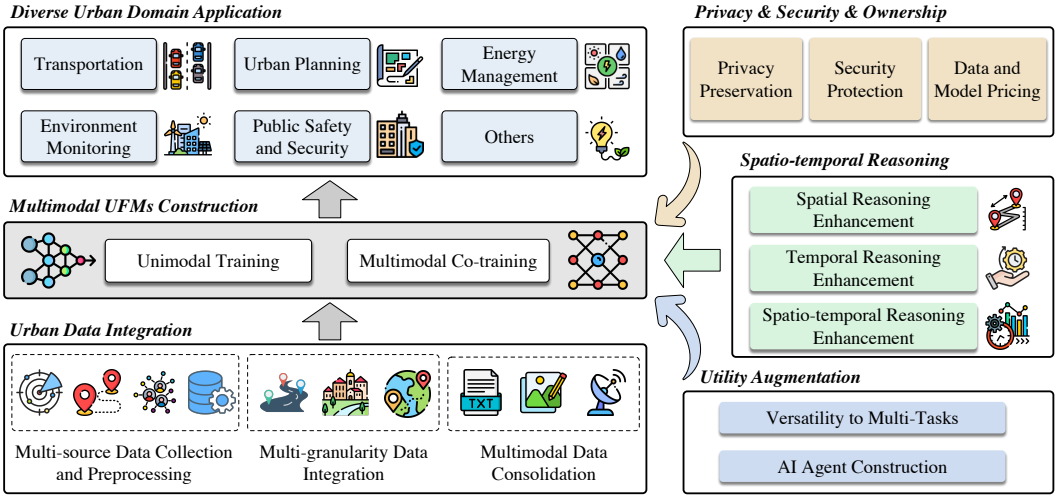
Diverse Urban Domain Application

Transportation

Urban Planning

Energy Management

Environment Monitoring

Public Safety and Security

Others

Privacy & Security & Ownership

Privacy Preservation

Security Protection

Data and Model Pricing

Spatio-temporal Reasoning

Spatial Reasoning Enhancement

Temporal Reasoning Enhancement

Spatio-temporal Reasoning Enhancement

Multimodal UFMs Construction

Unimodal Training

Multimodal Co-training

Urban Data Integration

TXT

Multi-source Data Collection and Preprocessing

Multi-granularity Data Integration

Multimodal Data Consolidation

Utility Augmentation

Versatility to Multi-Tasks

AI Agent Construction